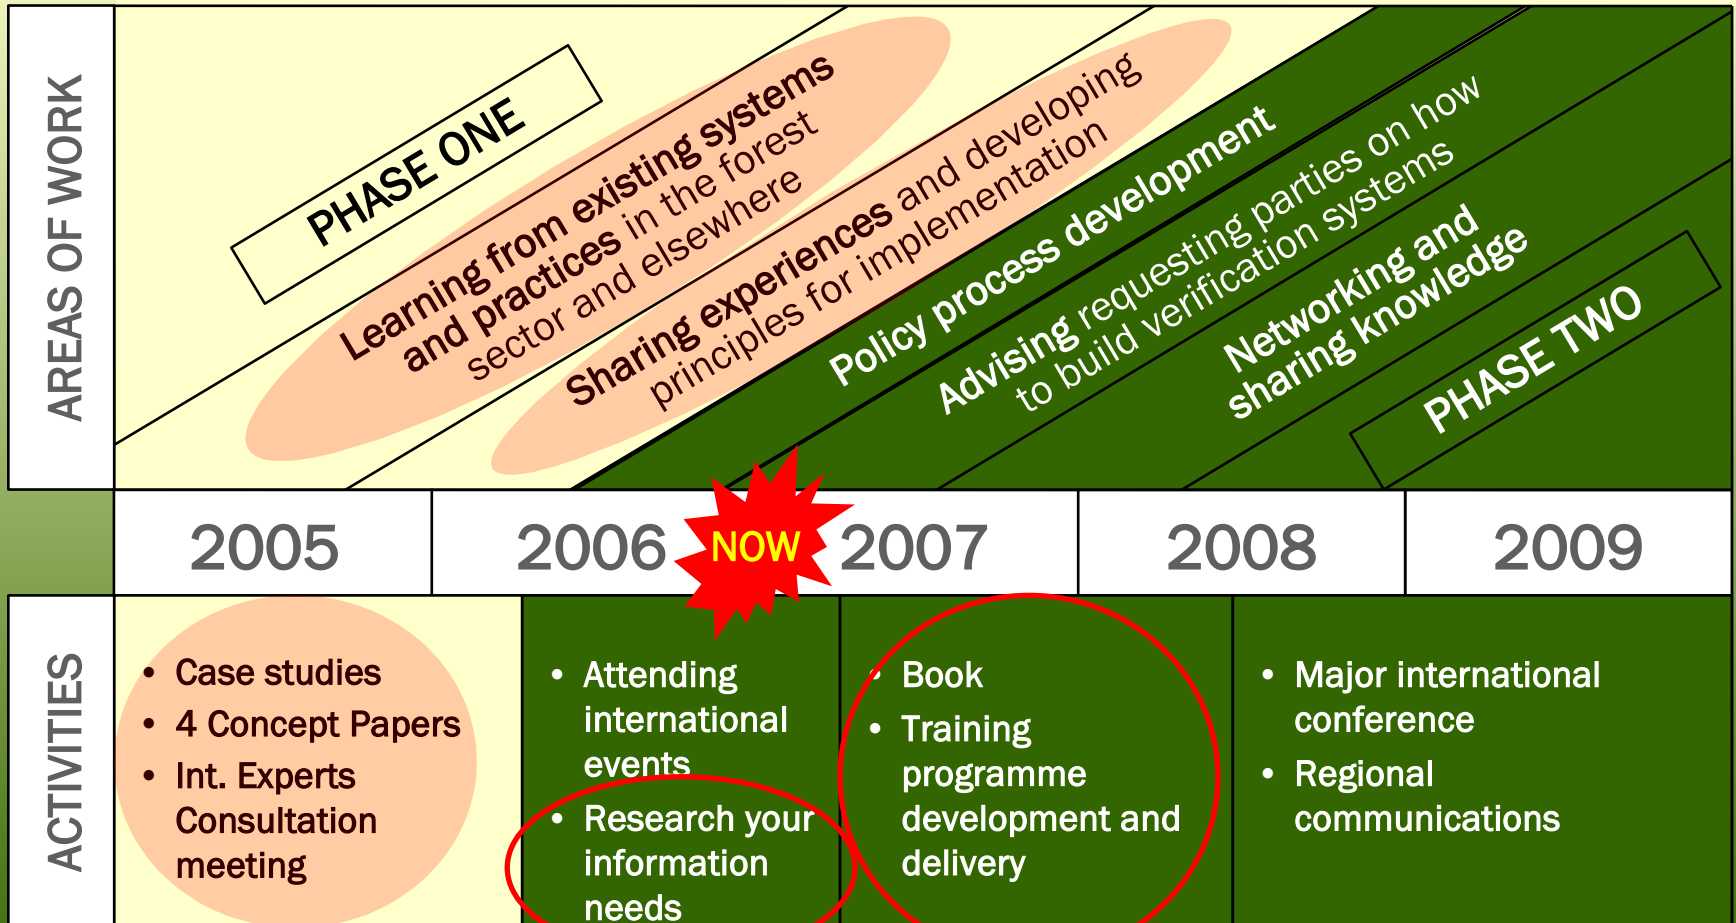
AREAS OF WORK

PHASE ONE

Learning from existing systems and practices in the forest sector and elsewhere

Sharing experiences and developing principles for implementation

Policy process development

Advising requesting parties on how to build verification systems

Networking and sharing knowledge

PHASE TWO

| 2005 | 2006 NOW | 2007 | 2008 | 2009 |
|---|---|---|---|---|

ACTIVITIES

- Case studies
- 4 Concept Papers
- Int. Experts Consultation meeting

- Attending international events
- Research your information needs

- Book
- Training programme development and delivery

- Major international conference
- Regional communications